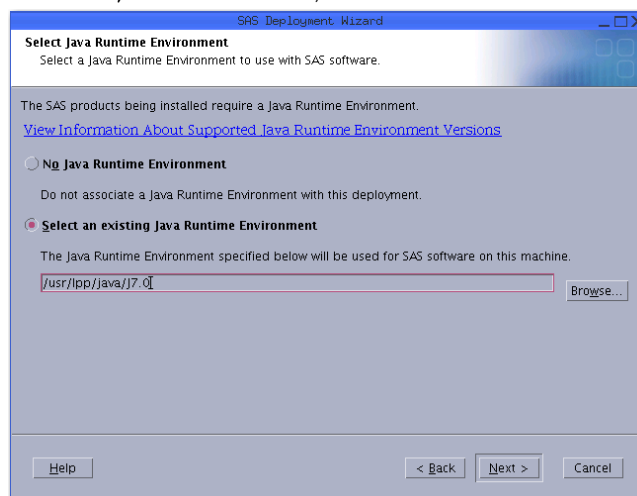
SAS Deployment Wizard

Select Java Runtime Environment
Select a Java Runtime Environment to use with SAS software.

The SAS products being installed require a Java Runtime Environment.

View Information About Supported Java Runtime Environment Versions

No Java Runtime Environment

Do not associate a Java Runtime Environment with this deployment.

Select an existing Java Runtime Environment

The Java Runtime Environment specified below will be used for SAS software on this machine.

/usr/lpp/java/J7.0

Browse...

Help

< Back

Next >

Cancel